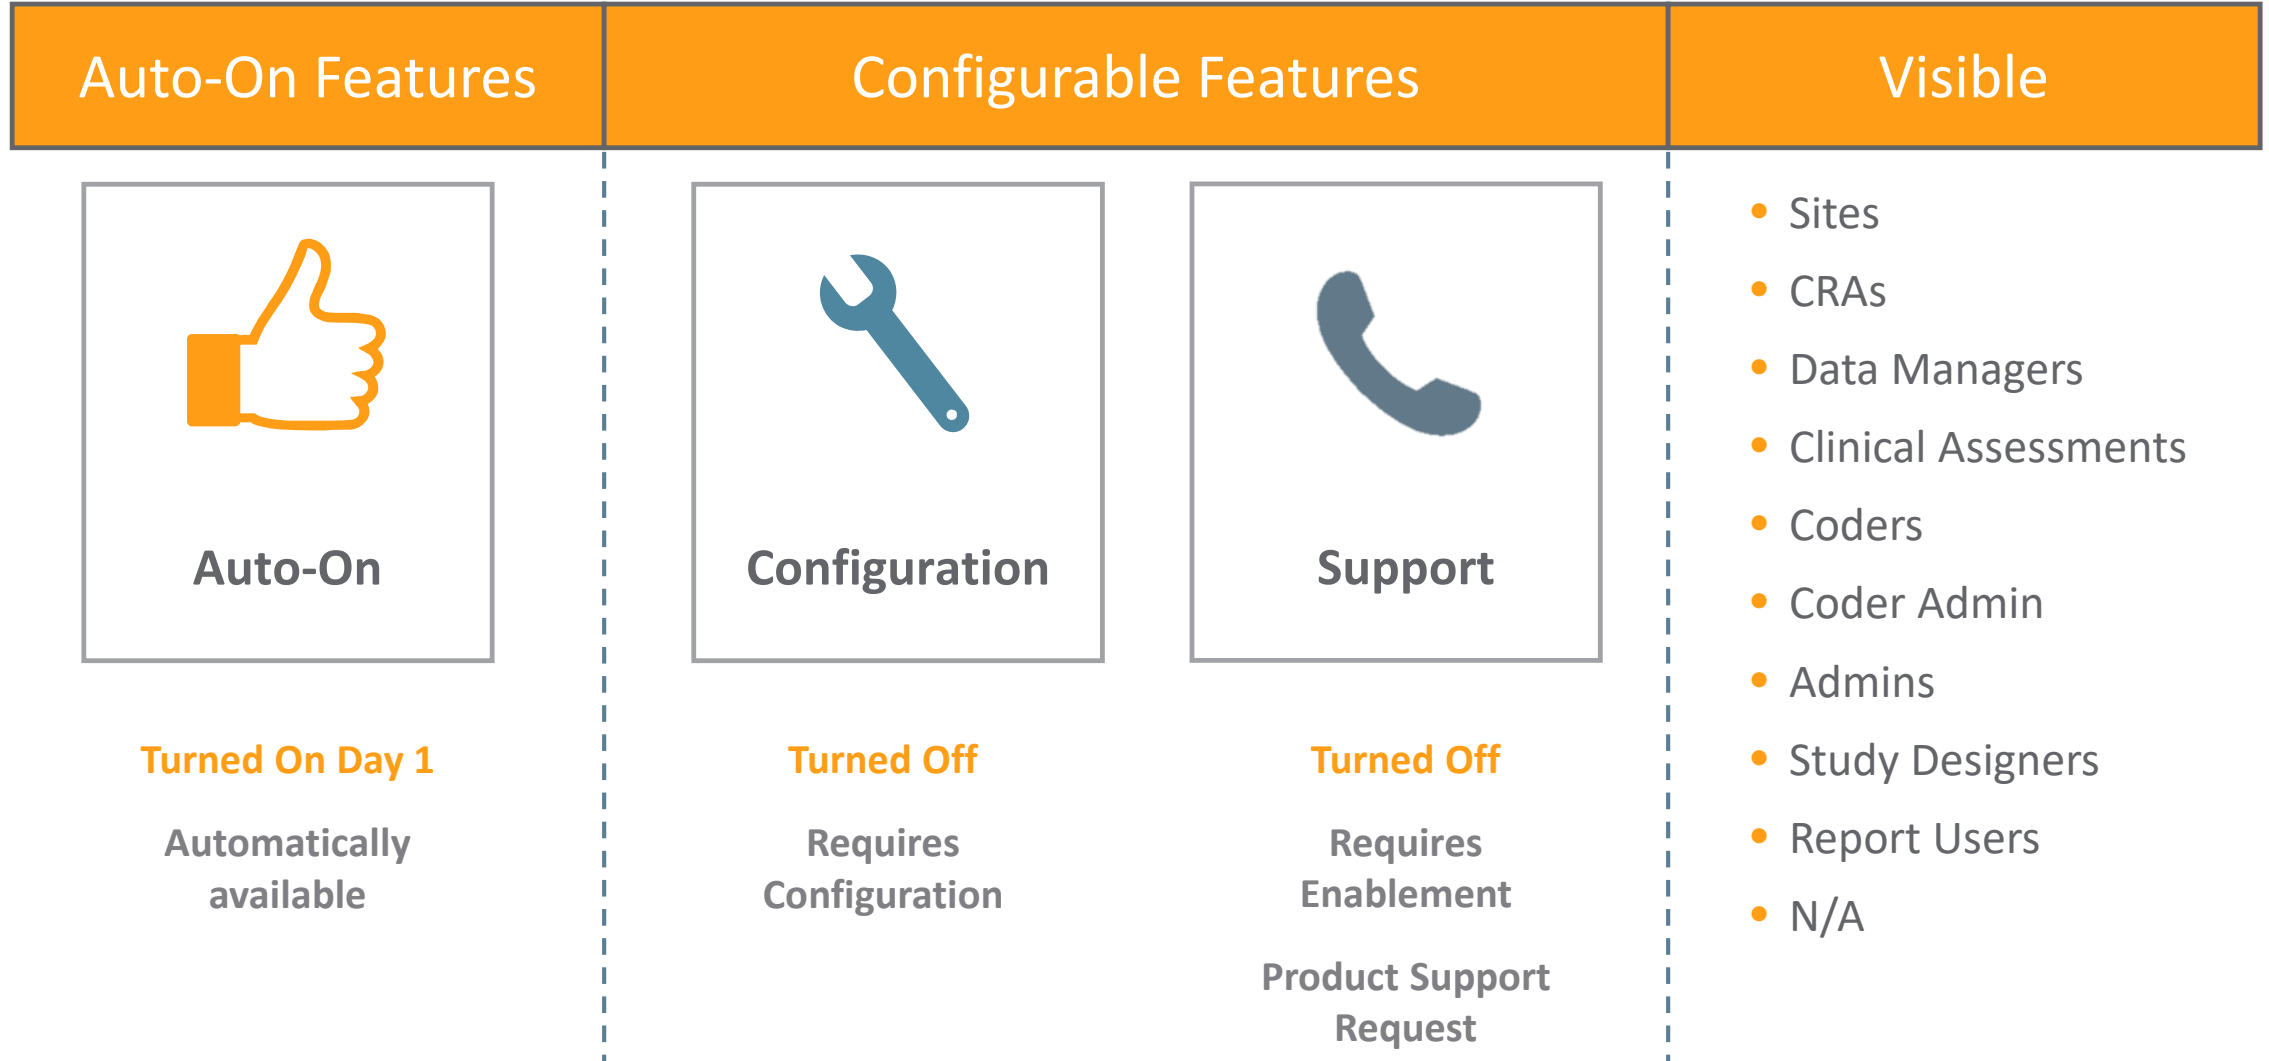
Auto-On Features

Auto-On

Turned On Day 1

Automatically available

Configurable Features

Configuration

Turned Off

Requires Configuration

Support

Turned Off

Requires Enablement

Product Support Request

Visible

- Sites
- CRAs
- Data Managers
- Clinical Assessments
- Coders
- Coder Admin
- Admins
- Study Designers
- Report Users
- N/A